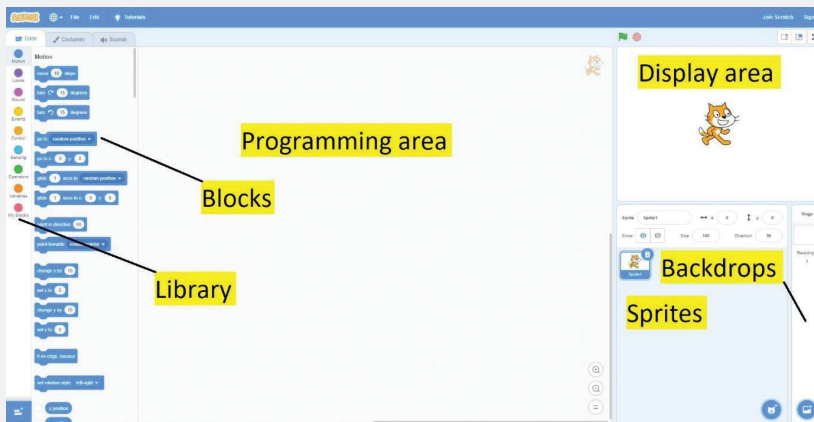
Scratch File Edit Tutorials

Join Scratch Sign

Code Costumes Sounds

Motion

Motion
Looks
Sound
Events
Control
Sensing
Operators
Variables
My Blocks

move 10 steps
turn 15 degrees
turn 15 degrees
go to random position
go to x: 0 y: 0
glide 1 secs to random position
glide 1 secs to x: 0 y: 0
point in direction 90
point towards mouse-pointer
change x by 10
set x to 0
change y by 10
set y to 0
if on edge, bounce
set rotation style left-right
x position

Programming area

Blocks

Library

Display area

Sprite Sprite1 x 0 y 0
Show Size 100 Direction 90

Sprite1

Backdrops

Sprites

Stage

Backdrops
1